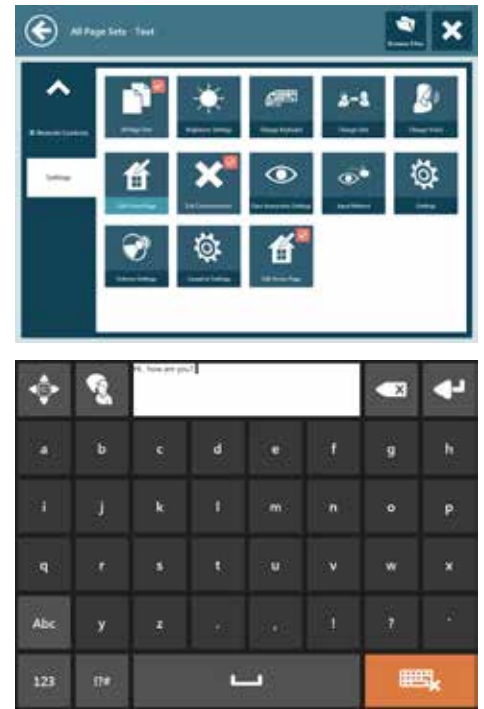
All Page Sets - Text

Browse Files

Remote Controls

Settings

All Page Sets

Brightness Settings

Change Keyboard

Change User

Change Voice

Edit Home Page

Exit Communicator

Gaze Interaction Settings

Input Method

Settings

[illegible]

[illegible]

Edit Home Page

Hi, how are you?

a b c d e f g h

i j k l m n o p

q r s t u v w x

Abc y z - , ! ? '

123 !?#